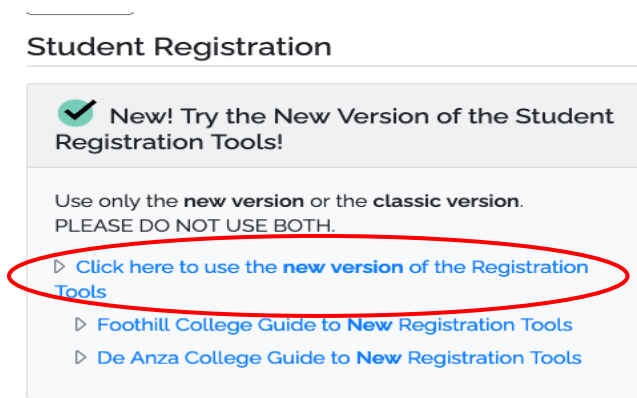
Student Registration

New! Try the New Version of the Student Registration Tools!

Use only the **new version** or the **classic version**. PLEASE DO NOT USE BOTH.

▷ Click here to use the **new version** of the Registration Tools

▷ Foothill College Guide to **New** Registration Tools

▷ De Anza College Guide to **New** Registration Tools